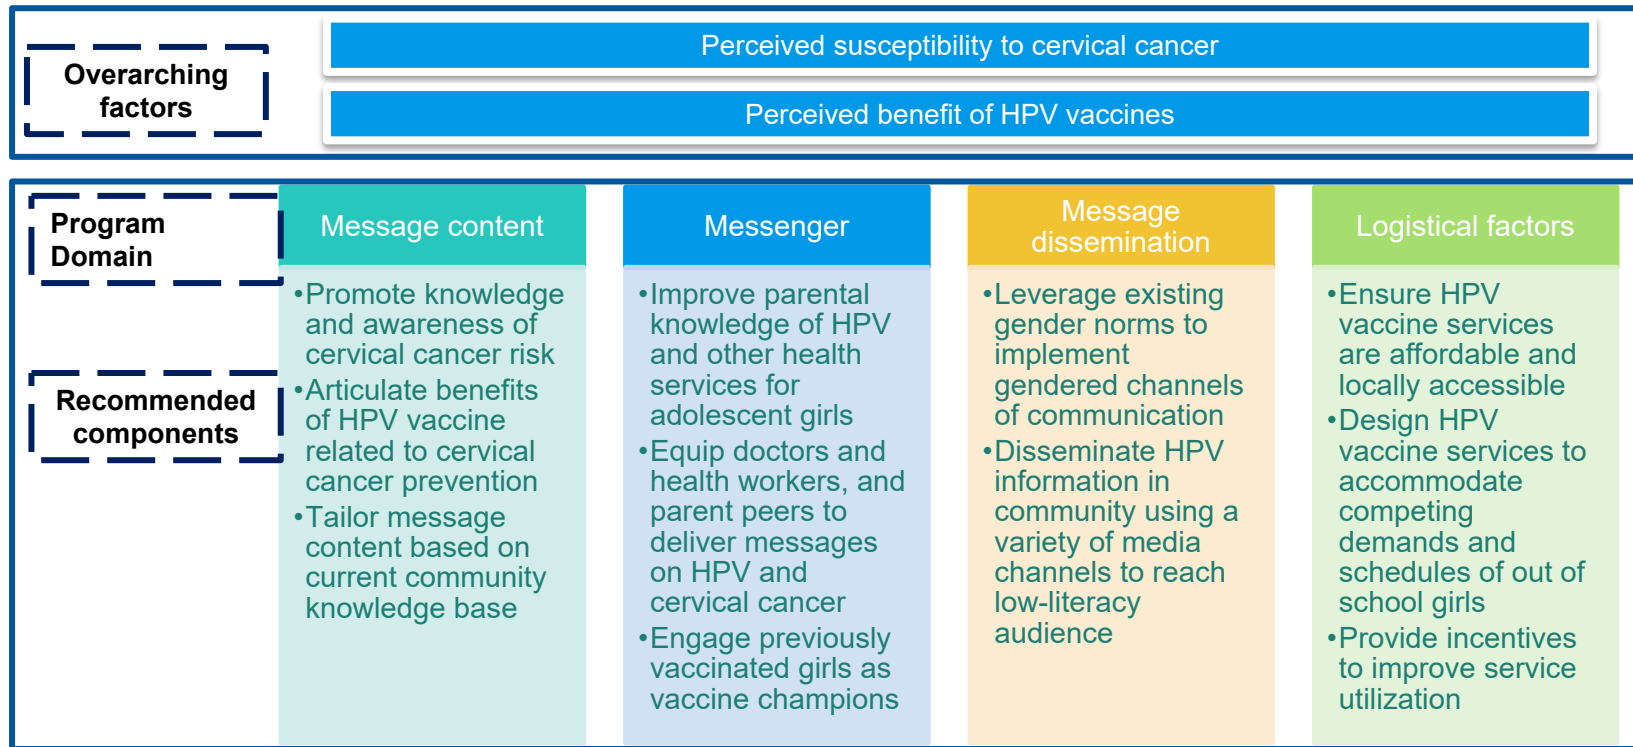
Overarching factors

Perceived susceptibility to cervical cancer

Perceived benefit of HPV vaccines

Program Domain

Recommended components

Message content

•Promote knowledge and awareness of cervical cancer risk
•Articulate benefits of HPV vaccine related to cervical cancer prevention
•Tailor message content based on current community knowledge base

Messenger

•Improve parental knowledge of HPV and other health services for adolescent girls
•Equip doctors and health workers, and parent peers to deliver messages on HPV and cervical cancer
•Engage previously vaccinated girls as vaccine champions

Message dissemination

•Leverage existing gender norms to implement gendered channels of communication
•Disseminate HPV information in community using a variety of media channels to reach low-literacy audience

Logistical factors

•Ensure HPV vaccine services are affordable and locally accessible
•Design HPV vaccine services to accommodate competing demands and schedules of out of school girls
•Provide incentives to improve service utilization